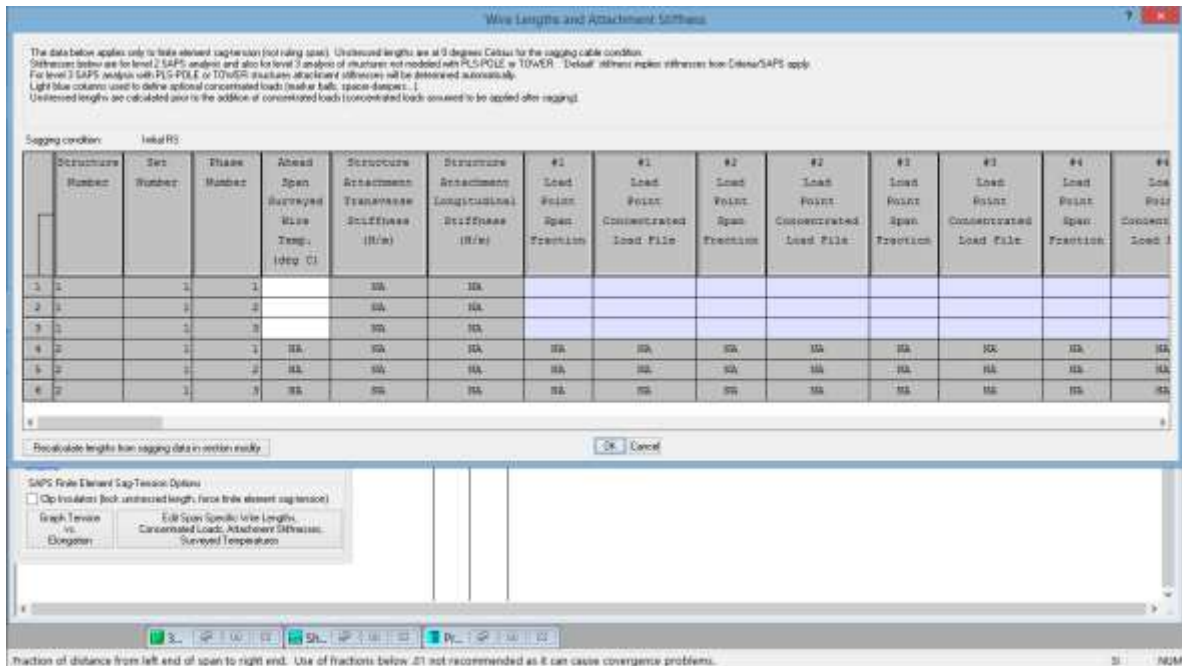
Wire Lengths and Attachment Stiffness

The data below applies only to finite element sag-tension (not ruling span). Unstressed lengths are at 0 degrees Celsius for the sagging cable condition.
Stiffnesses below are for level 2 SAPS analysis and also for level 3 analysis of structures not modeled with PLS-POLE or TOWER. 'Default' stiffness implies stiffnesses from Criteria/SAPS apply.
For level 3 SAPS analysis with PLS-POLE or TOWER structures attachment stiffnesses will be determined automatically.
Light blue columns used to define optional concentrated loads (marker balls, spacer-dampers...).
Unstressed lengths are calculated prior to the addition of concentrated loads (concentrated loads assumed to be applied after sagging).

Sagging condition: Initial RS

| | Structure Number | Set Number | Phase Number | Ahead Span Surveyed Wire Temp. (deg C) | Structure Attachment Transverse Stiffness (N/m) | Structure Attachment Longitudinal Stiffness (N/m) | #1 Load Point Span Fraction | #1 Load Point Concentrated Load File | #2 Load Point Span Fraction | #2 Load Point Concentrated Load File | #3 Load Point Span Fraction | #3 Load Point Concentrated Load File | #4 Load Point Span Fraction | #4 Load Point Concent Load F |
|---|---|---|---|---|---|---|---|---|---|---|---|---|---|---|
| 1 | 1 | 1 | 1 | | NA | NA | | | | | | | | |
| 2 | 1 | 1 | 2 | | NA | NA | | | | | | | | |
| 3 | 1 | 1 | 3 | | NA | NA | | | | | | | | |
| 4 | 2 | 1 | 1 | NA | NA | NA | NA | NA | NA | NA | NA | NA | NA | NA |
| 5 | 2 | 1 | 2 | NA | NA | NA | NA | NA | NA | NA | NA | NA | NA | NA |
| 6 | 2 | 1 | 3 | NA | NA | NA | NA | NA | NA | NA | NA | NA | NA | NA |

Recalculate lengths from sagging data in section modify

OK Cancel

SAPS Finite Element Sag-Tension Options
Clip insulators (lock unstressed length, force finite element sag-tension)

Graph Tension vs. Elongation

Edit Span Specific Wire Lengths, Concentrated Loads, Attachment Stiffnesses, Surveyed Temperatures

S... Sh... Pr...

Fraction of distance from left end of span to right end. Use of fractions below .01 not recommended as it can cause covergence problems.

SI NUM